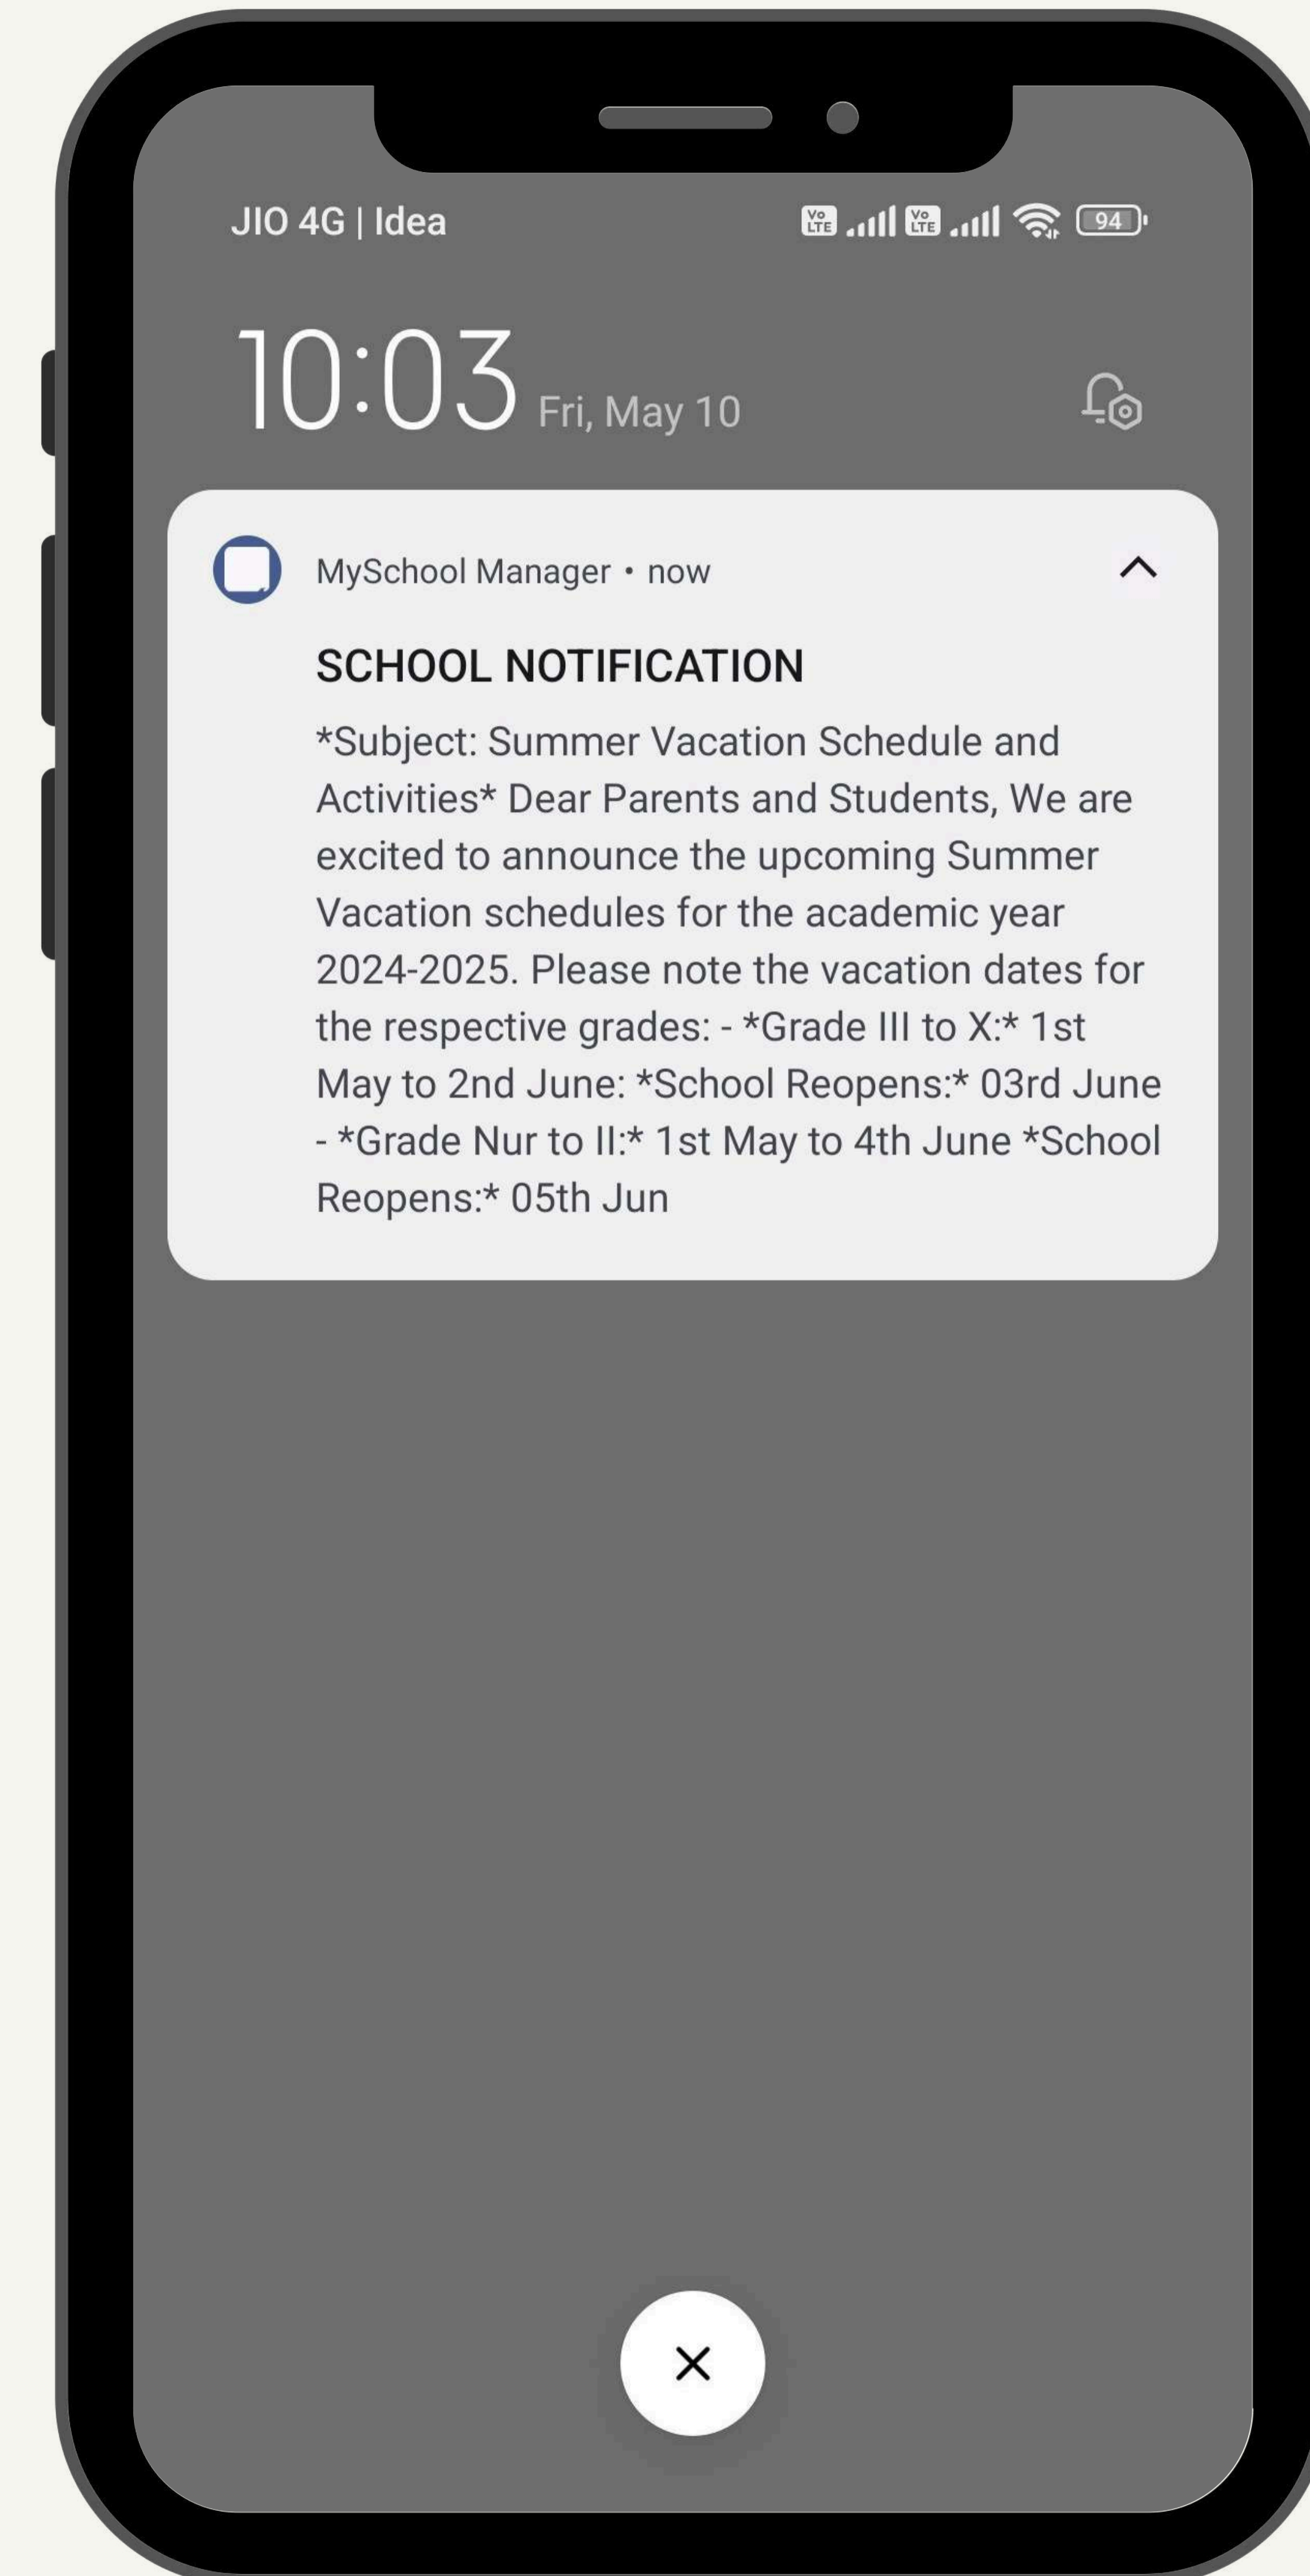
JIO 4G | Idea

Vo LTE Vo LTE 94

10:03 Fri, May 10

MySchool Manager • now

SCHOOL NOTIFICATION

*Subject: Summer Vacation Schedule and Activities* Dear Parents and Students, We are excited to announce the upcoming Summer Vacation schedules for the academic year 2024-2025. Please note the vacation dates for the respective grades: - *Grade III to X:* 1st May to 2nd June: *School Reopens:* 03rd June - *Grade Nur to II:* 1st May to 4th June *School Reopens:* 05th Jun